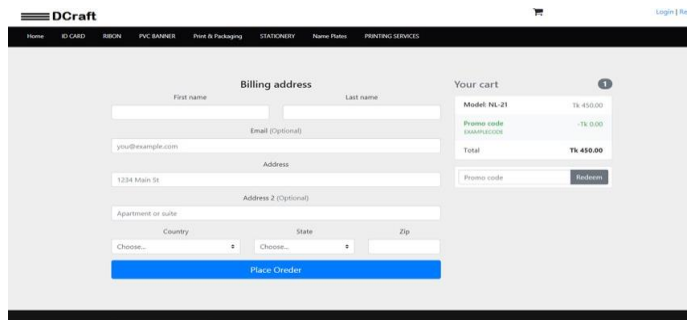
DCraft

Login | Re

Home ID CARD RIBON PVC BANNER Print & Packaging STATIONERY Name Plates PRINTING SERVICES

Billing address

First name

Last name

Email (Optional)

you@example.com

Address

1234 Main St

Address 2 (Optional)

Apartment or suite

Country

Choose...

State

Choose...

Zip

Place Oreder

Your cart

1

Model: NL-21

Tk 450.00

Promo code

EXAMPLECODE

-Tk 0.00

Total

Tk 450.00

Promo code

Redeem